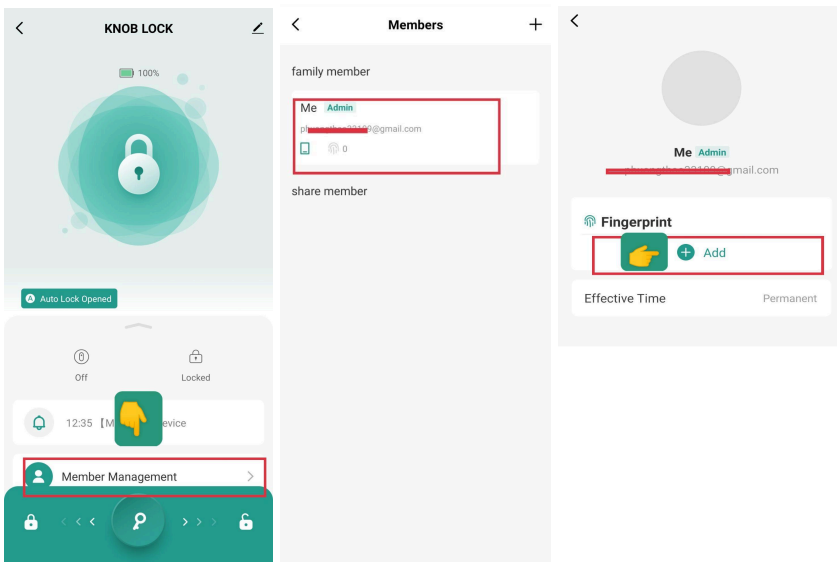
KNOB LOCK

100%

Auto Lock Opened

Off

Locked

12:35 【M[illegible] evice

Member Management

Members

family member

Me Admin

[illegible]@gmail.com

0

share member

Me Admin

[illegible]gmail.com

Fingerprint

Add

Effective Time

Permanent